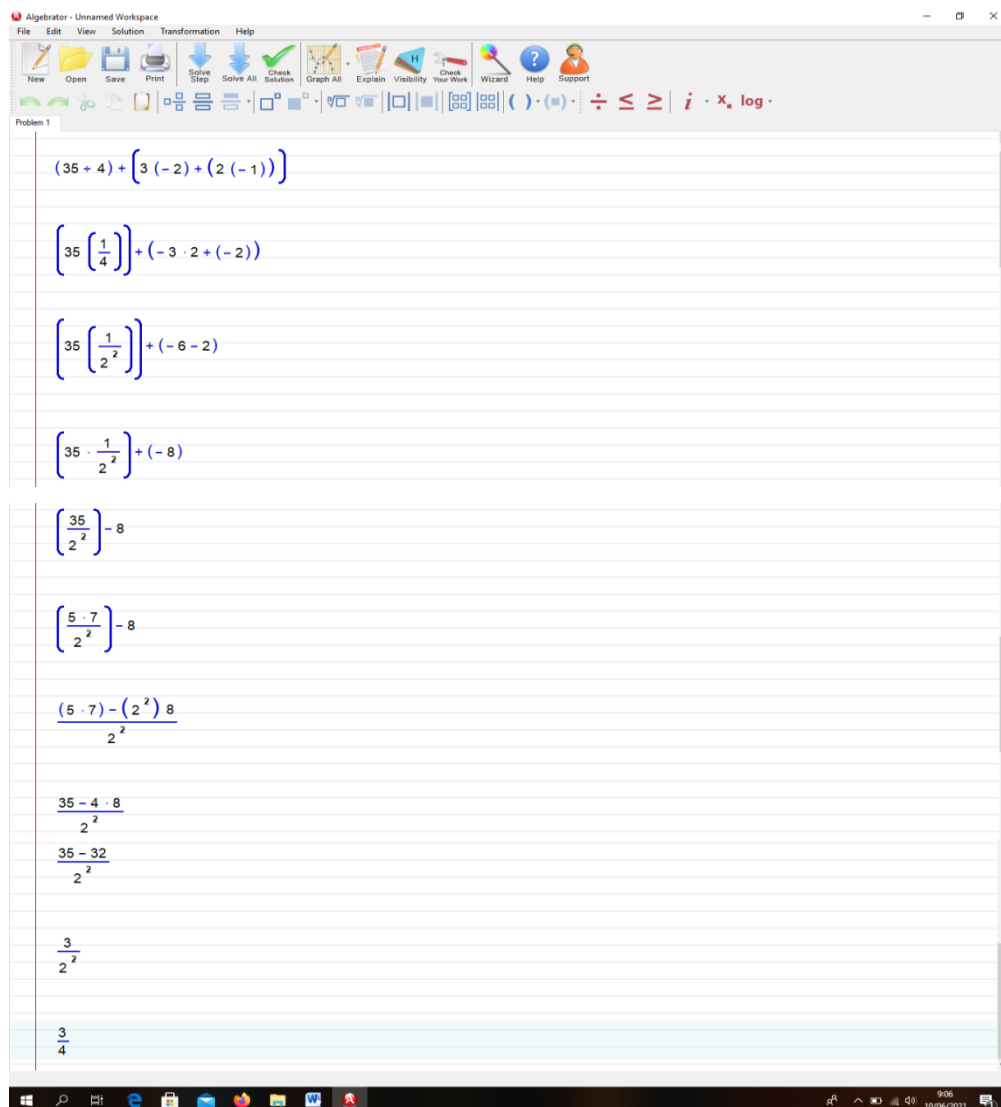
Algebrator - Unnamed Workspace

File Edit View Solution Transformation Help

New Open Save Print Solve Step Solve All Check Solution Graph All Explain Visibility Check Your Work Wizard Help Support

Problem 1

$(35 \div 4) + \left(3(-2) + (2(-1))\right)$

$\left(35\left(\frac{1}{4}\right)\right) + (-3 \cdot 2 + (-2))$

$\left(35\left(\frac{1}{2^2}\right)\right) + (-6 - 2)$

$\left(35 \cdot \frac{1}{2^2}\right) + (-8)$

$\left(\frac{35}{2^2}\right) - 8$

$\left(\frac{5 \cdot 7}{2^2}\right) - 8$

$\frac{(5 \cdot 7) - (2^2) 8}{2^2}$

$\frac{35 - 4 \cdot 8}{2^2}$

$\frac{35 - 32}{2^2}$

$\frac{3}{2^2}$

$\frac{3}{4}$

9:06
10/06/2021